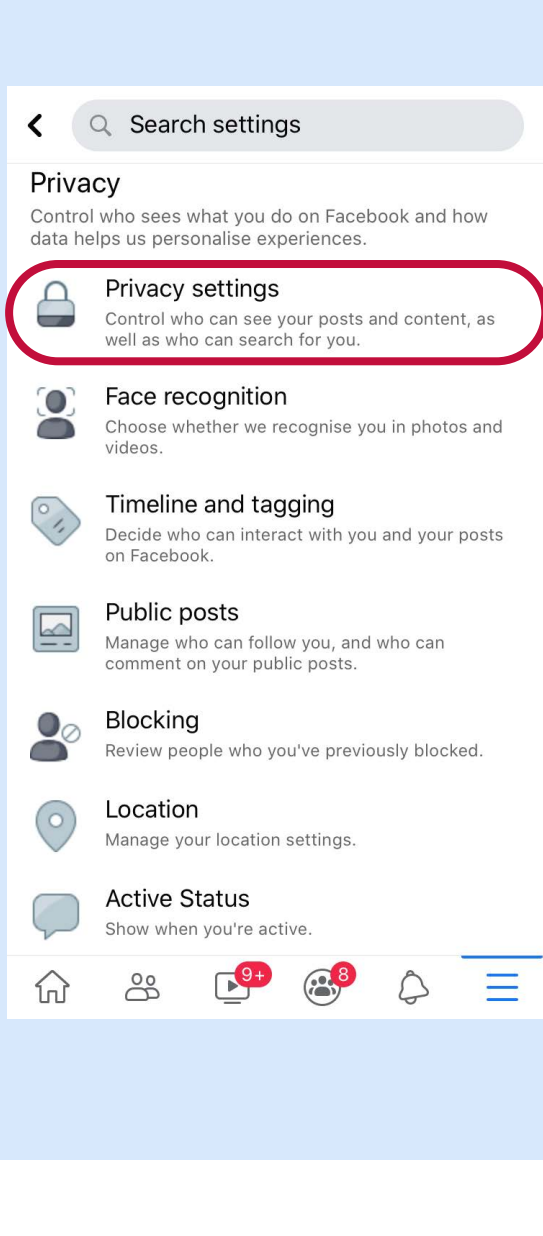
Search settings

Privacy

Control who sees what you do on Facebook and how data helps us personalise experiences.

Privacy settings

Control who can see your posts and content, as well as who can search for you.

Face recognition

Choose whether we recognise you in photos and videos.

Timeline and tagging

Decide who can interact with you and your posts on Facebook.

Public posts

Manage who can follow you, and who can comment on your public posts.

Blocking

Review people who you've previously blocked.

Location

Manage your location settings.

Active Status

Show when you're active.

9+

8